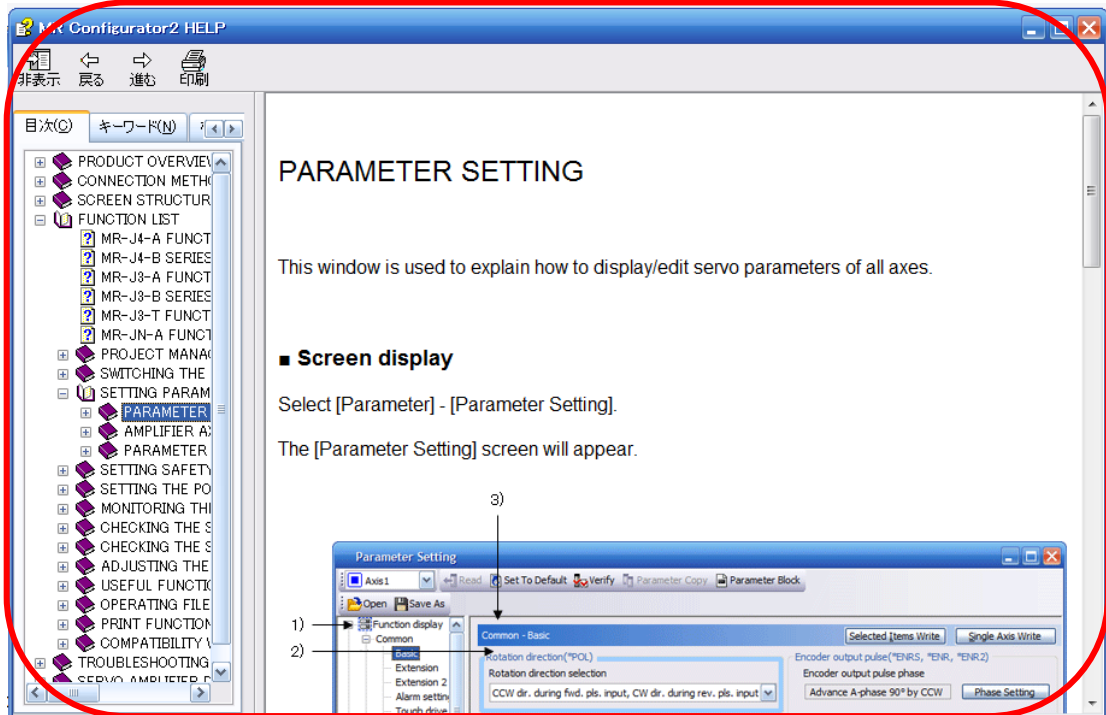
MR Configurator2 HELP

非表示 戻る 進む 印刷

目次(C) キーワード(N)

PRODUCT OVERVIEW
CONNECTION METHO
SCREEN STRUCTUR
FUNCTION LIST
MR-J4-A FUNCT
MR-J4-B SERIES
MR-J3-A FUNCT
MR-J3-B SERIES
MR-J3-T FUNCT
MR-JN-A FUNCT
PROJECT MANAG
SWITCHING THE
SETTING PARAM
PARAMETER
AMPLIFIER AX
PARAMETER
SETTING SAFETY
SETTING THE PO
MONITORING THI
CHECKING THE S
CHECKING THE S
ADJUSTING THE
USEFUL FUNCTIO
OPERATING FILE
PRINT FUNCTION
COMPATIBILITY V
TROUBLESHOOTING
SERVO AMPLIFIER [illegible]

PARAMETER SETTING

This window is used to explain how to display/edit servo parameters of all axes.

■ Screen display

Select [Parameter] - [Parameter Setting].

The [Parameter Setting] screen will appear.

3)

Parameter Setting

Axis1 Read Set To Default Verify Parameter Copy Parameter Block

Open Save As

1) Function display
Common
2) Basic
Extension
Extension 2
Alarm settin
Tough drive

Common - Basic

Selected Items Write Single Axis Write

Rotation direction(*POL)
Rotation direction selection
CCW dir. during fwd. pls. input, CW dir. during rev. pls. input

Encoder output pulse(*ENRS, *ENR, *ENR2)
Encoder output pulse phase
Advance A-phase 90° by CCW
Phase Setting